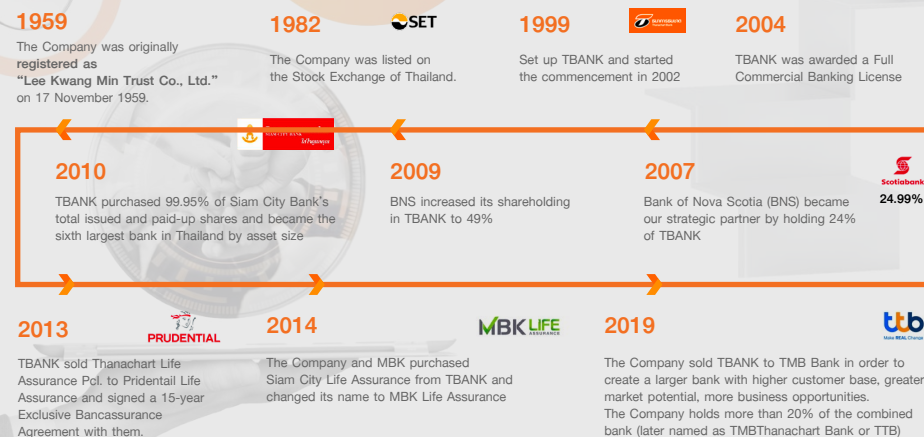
1959

The Company was originally registered as "Lee Kwang Min Trust Co., Ltd." on 17 November 1959.

1982

SET

The Company was listed on the Stock Exchange of Thailand.

1999

Set up TBANK and started the commencement in 2002

2004

TBANK was awarded a Full Commercial Banking License

2010

TBANK purchased 99.95% of Siam City Bank's total issued and paid-up shares and became the sixth largest bank in Thailand by asset size

2009

BNS increased its shareholding in TBANK to 49%

2007

Bank of Nova Scotia (BNS) became our strategic partner by holding 24% of TBANK

Scotiabank

24.99%

2013

PRUDENTIAL

TBANK sold Thanachart Life Assurance Pcl. to Pridentail Life Assurance and signed a 15-year Exclusive Bancassurance Agreement with them.

2014

MBK LIFE ASSURANCE

The Company and MBK purchased Siam City Life Assurance from TBANK and changed its name to MBK Life Assurance

2019

ttb

Make REAL Change

The Company sold TBANK to TMB Bank in order to create a larger bank with higher customer base, greater market potential, more business opportunities.
The Company holds more than 20% of the combined bank (later named as TMBThanachart Bank or TTB)